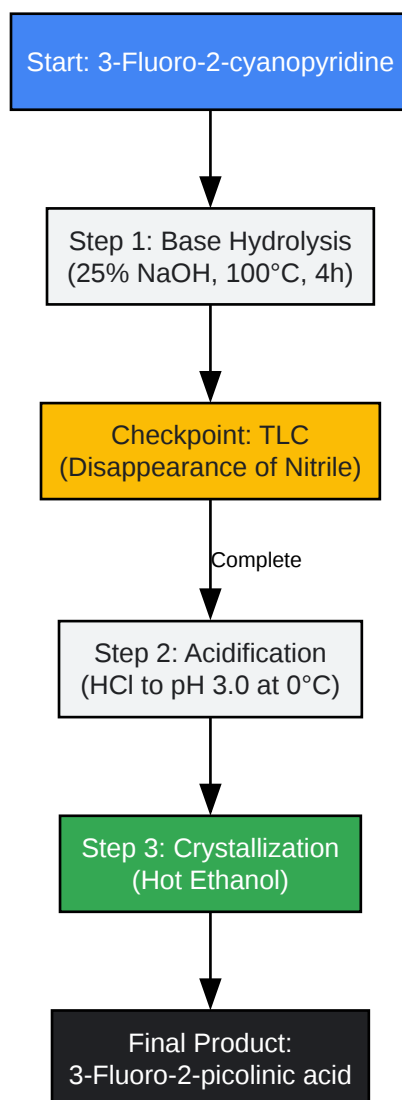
Start: 3-Fluoro-2-cyanopyridine

Step 1: Base Hydrolysis
(25% NaOH, 100°C, 4h)

Checkpoint: TLC
(Disappearance of Nitrile)

Complete

Step 2: Acidification
(HCl to pH 3.0 at 0°C)

Step 3: Crystallization
(Hot Ethanol)

Final Product:
3-Fluoro-2-picolinic acid